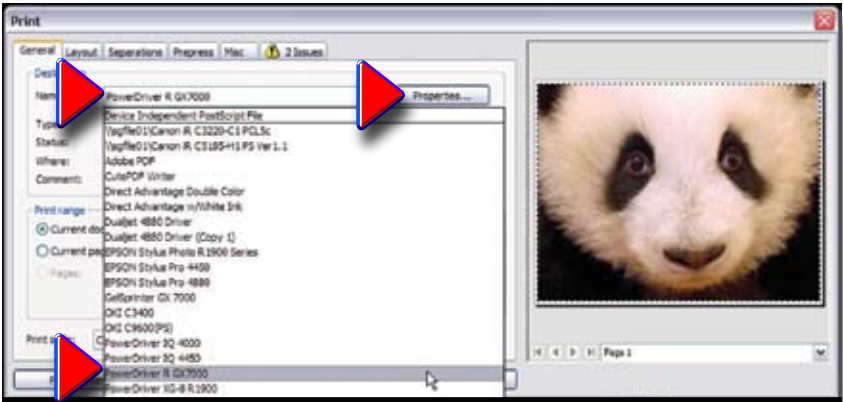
Print

General Layout Separations Prepress Misc 2 Issues

Desti

Name PowerDriver R GX7000 Properties...

Type
Status
Where
Comment

Device Independent PostScript File
\\agfile01\Canon iR C3220-C1 PCL5c
\\agfile01\Canon iR C3185-H1 PS Ver1.1
Adobe PDF
CutePDF Writer
Direct Advantage Double Color
Direct Advantage w/White Ink
Dualjet 4880 Driver
Dualjet 4880 Driver (Copy 1)
EPSON Stylus Photo R1900 Series
EPSON Stylus Pro 4450
EPSON Stylus Pro 4880
GelSprinter GX 7000
OKI C3400
OKI C9600(PS)
PowerDriver IQ 4000
PowerDriver IQ 4450
PowerDriver R GX7000
PowerDriver XG-8 R1900

Print range
Current do
Current pa
Pages:

Print s

Page 1